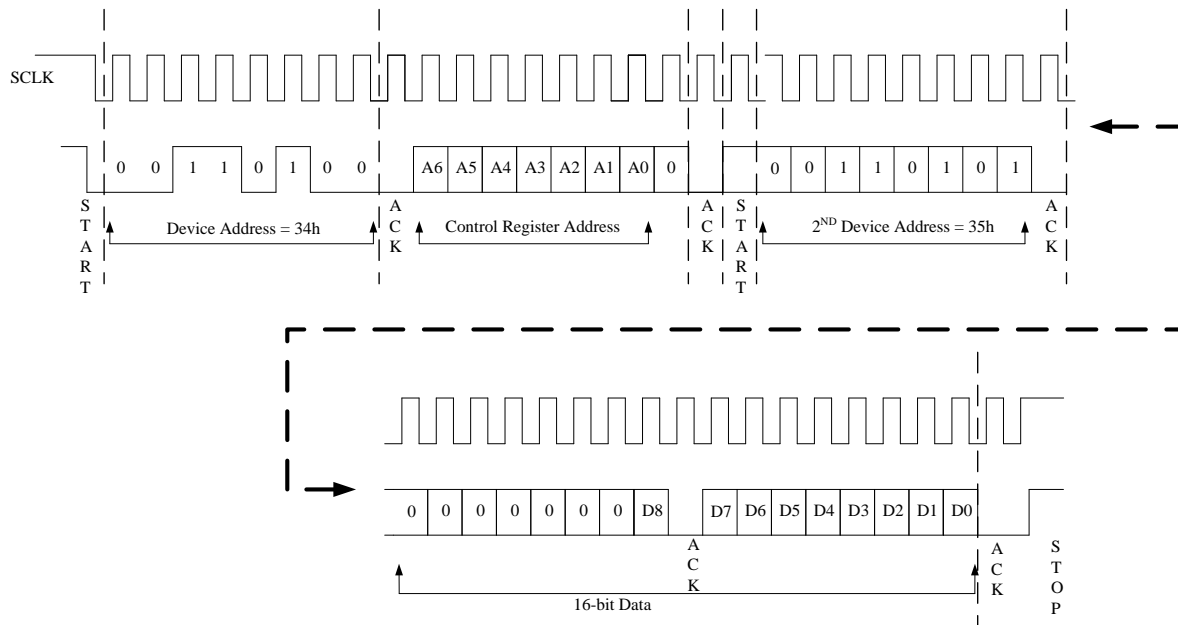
SCLK

0 0 1 1 0 1 0 0

A6 A5 A4 A3 A2 A1 A0 0

0 0 1 1 0 1 0 1

START

Device Address = 34h

ACK

Control Register Address

ACK

START

$2^{ND}$ Device Address = 35h

ACK

0 0 0 0 0 0 0 D8

D7 D6 D5 D4 D3 D2 D1 D0

ACK

ACK

STOP

16-bit Data